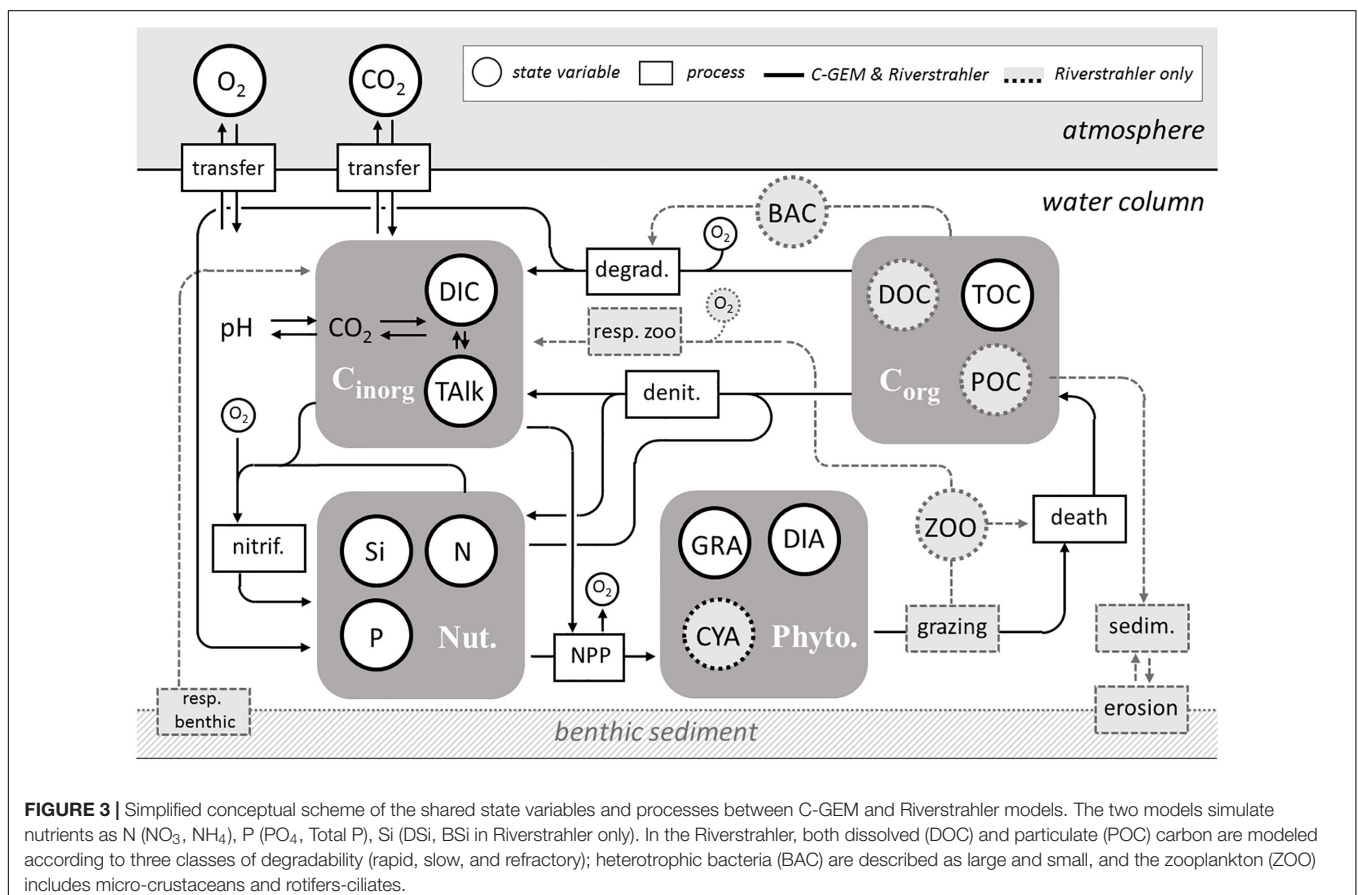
$O_2$ $CO_2$

state variable process C-GEM & Riverstrahler Riverstrahler only

atmosphere

transfer transfer

water column

BAC

$O_2$

degrad.

DIC

DOC TOC

pH $CO_2$

resp. zoo

$O_2$

$C_{inorg}$ TAlk

denit.

$C_{org}$ POC

$O_2$

Si N

GRA DIA

ZOO

death

nitrif.

$O_2$

P Nut.

NPP

CYA Phyto.

grazing

sedim.

resp. benthic

erosion

benthic sediment

**FIGURE 3 |** Simplified conceptual scheme of the shared state variables and processes between C-GEM and Riverstrahler models. The two models simulate nutrients as N ($NO_3$, $NH_4$), P ($PO_4$, Total P), Si (DSi, BSi in Riverstrahler only). In the Riverstrahler, both dissolved (DOC) and particulate (POC) carbon are modeled according to three classes of degradability (rapid, slow, and refractory); heterotrophic bacteria (BAC) are described as large and small, and the zooplankton (ZOO) includes micro-crustaceans and rotifers-ciliates.